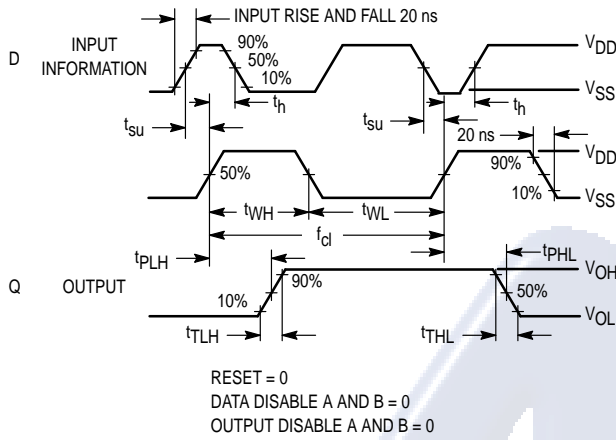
INPUT RISE AND FALL 20 ns

D INPUT INFORMATION

90%
50%
10%
$t_h$
$V_{DD}$
$V_{SS}$
$t_h$
$t_{su}$
$t_{su}$
20 ns
50%
90%
10%
$V_{DD}$
$V_{SS}$
$t_{WH}$
$t_{WL}$
$f_{cl}$
$t_{PLH}$
$t_{PHL}$

Q OUTPUT

90%
10%
50%
$V_{OH}$
$V_{OL}$
$t_{TLH}$
$t_{THL}$

RESET = 0
DATA DISABLE A AND B = 0
OUTPUT DISABLE A AND B = 0